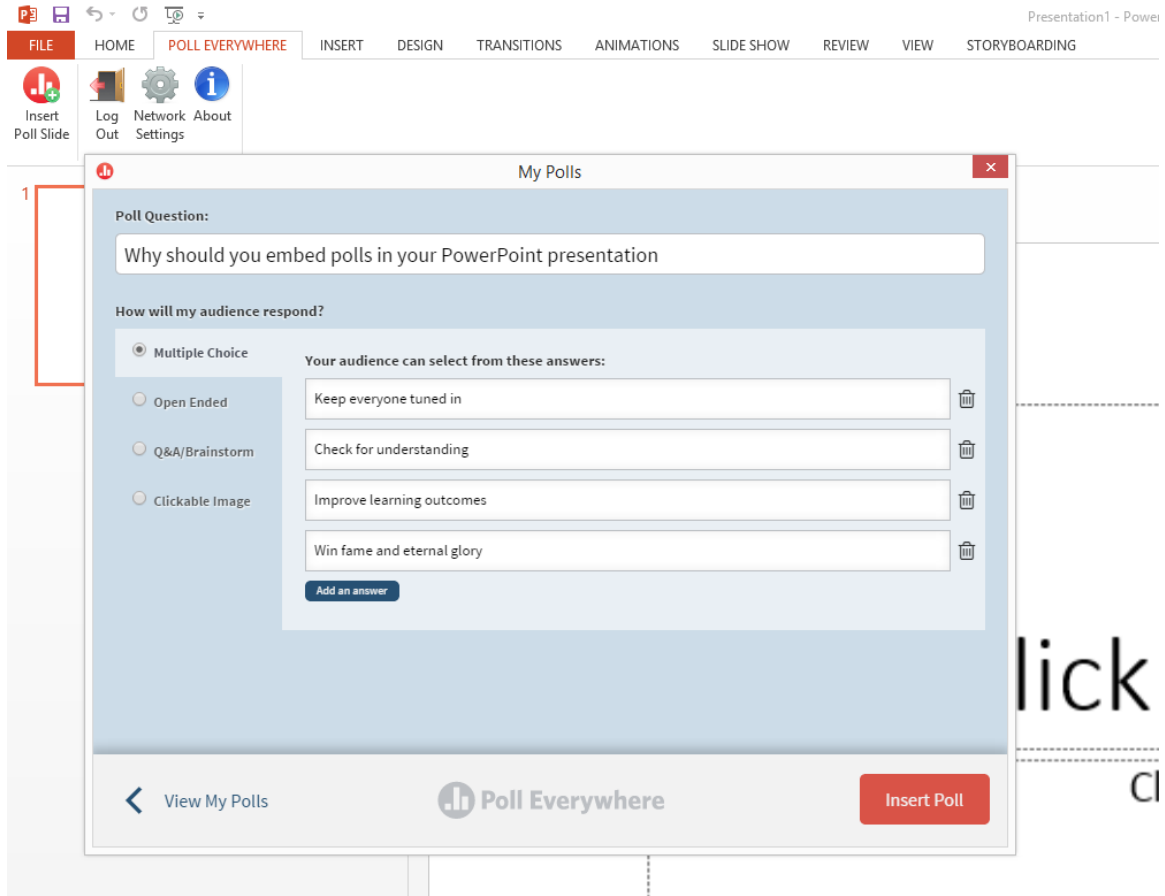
Presentation1 - Power

FILE HOME POLL EVERYWHERE INSERT DESIGN TRANSITIONS ANIMATIONS SLIDE SHOW REVIEW VIEW STORYBOARDING

Insert Poll Slide Log Out Network Settings About

1

My Polls

Poll Question:

Why should you embed polls in your PowerPoint presentation

How will my audience respond?

Multiple Choice

Open Ended

Q&A/Brainstorm

Clickable Image

Your audience can select from these answers:

Keep everyone tuned in

Check for understanding

Improve learning outcomes

Win fame and eternal glory

Add an answer

View My Polls

Poll Everywhere

Insert Poll

lick

Cl